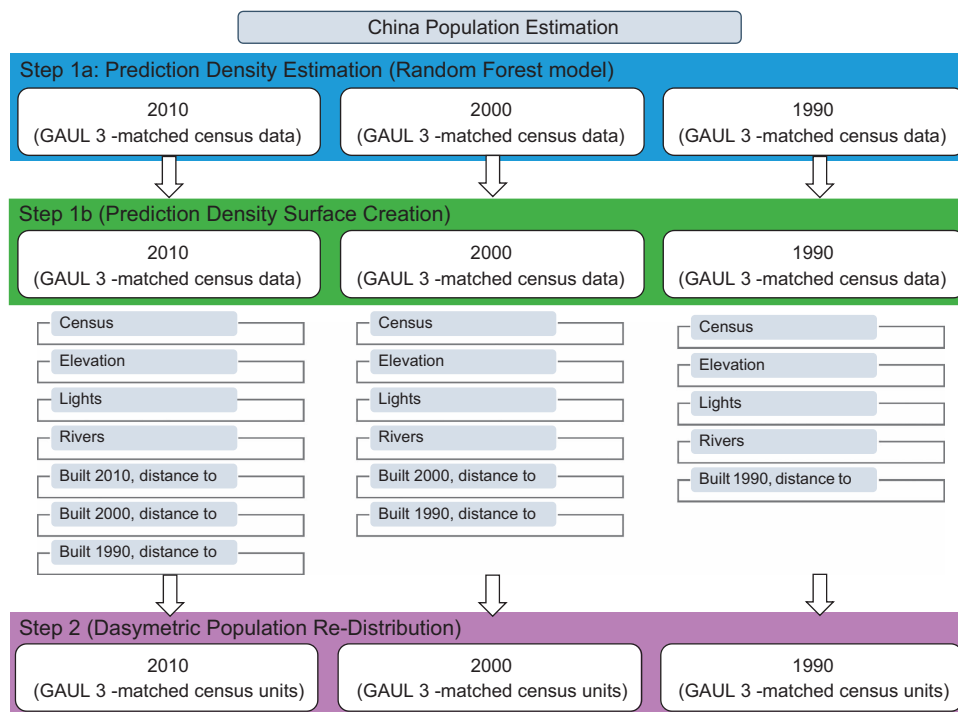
China Population Estimation

Step 1a: Prediction Density Estimation (Random Forest model)

2010
(GAUL 3 -matched census data)

2000
(GAUL 3 -matched census data)

1990
(GAUL 3 -matched census data)

Step 1b (Prediction Density Surface Creation)

2010
(GAUL 3 -matched census data)

2000
(GAUL 3 -matched census data)

1990
(GAUL 3 -matched census data)

Census
Elevation
Lights
Rivers
Built 2010, distance to
Built 2000, distance to
Built 1990, distance to

Census
Elevation
Lights
Rivers
Built 2000, distance to
Built 1990, distance to

Census
Elevation
Lights
Rivers
Built 1990, distance to

Step 2 (Dasymetric Population Re-Distribution)

2010
(GAUL 3 -matched census units)

2000
(GAUL 3 -matched census units)

1990
(GAUL 3 -matched census units)